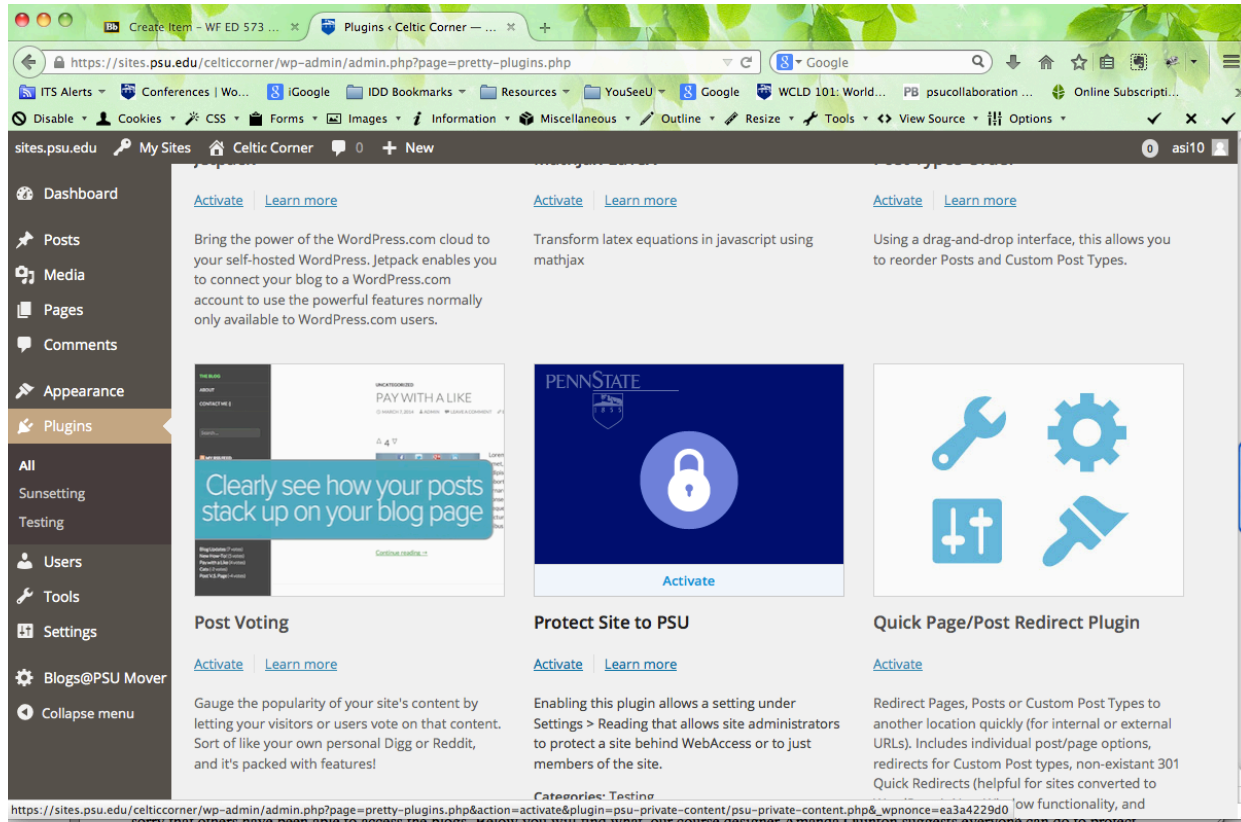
Create Item – WF ED 573 ... | Plugins ‹ Celtic Corner — ... | +

https://sites.psu.edu/celticcorner/wp-admin/admin.php?page=pretty-plugins.php
Google

ITS Alerts | Conferences | Wo... | iGoogle | IDD Bookmarks | Resources | YouSeeU | Google | WCLD 101: World... | PB psucollaboration ... | Online Subscripti...

Disable | Cookies | CSS | Forms | Images | Information | Miscellaneous | Outline | Resize | Tools | View Source | Options

sites.psu.edu | My Sites | Celtic Corner | 0 | + New | 0 | asi10

Dashboard
Posts
Media
Pages
Comments
Appearance
Plugins
All
Sunsetting
Testing
Users
Tools
Settings
Blogs@PSU Mover
Collapse menu

Activate | Learn more
Bring the power of the WordPress.com cloud to your self-hosted WordPress. Jetpack enables you to connect your blog to a WordPress.com account to use the powerful features normally only available to WordPress.com users.

Activate | Learn more
Transform latex equations in javascript using mathjax

Activate | Learn more
Using a drag-and-drop interface, this allows you to reorder Posts and Custom Post Types.

PAY WITH A LIKE
Clearly see how your posts stack up on your blog page
Continue reading →

Post Voting
Activate | Learn more
Gauge the popularity of your site's content by letting your visitors or users vote on that content. Sort of like your own personal Digg or Reddit, and it's packed with features!

PENNSTATE
1855
Activate
Protect Site to PSU
Activate | Learn more
Enabling this plugin allows a setting under Settings > Reading that allows site administrators to protect a site behind WebAccess or to just members of the site.
Categories: Testing

Quick Page/Post Redirect Plugin
Activate
Redirect Pages, Posts or Custom Post Types to another location quickly (for internal or external URLs). Includes individual post/page options, redirects for Custom Post types, non-existant 301 Quick Redirects (helpful for sites converted to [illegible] low functionality, and

https://sites.psu.edu/celticcorner/wp-admin/admin.php?page=pretty-plugins.php&action=activate&plugin=psu-private-content/psu-private-content.php&_wpnonce=ea3a4229d0